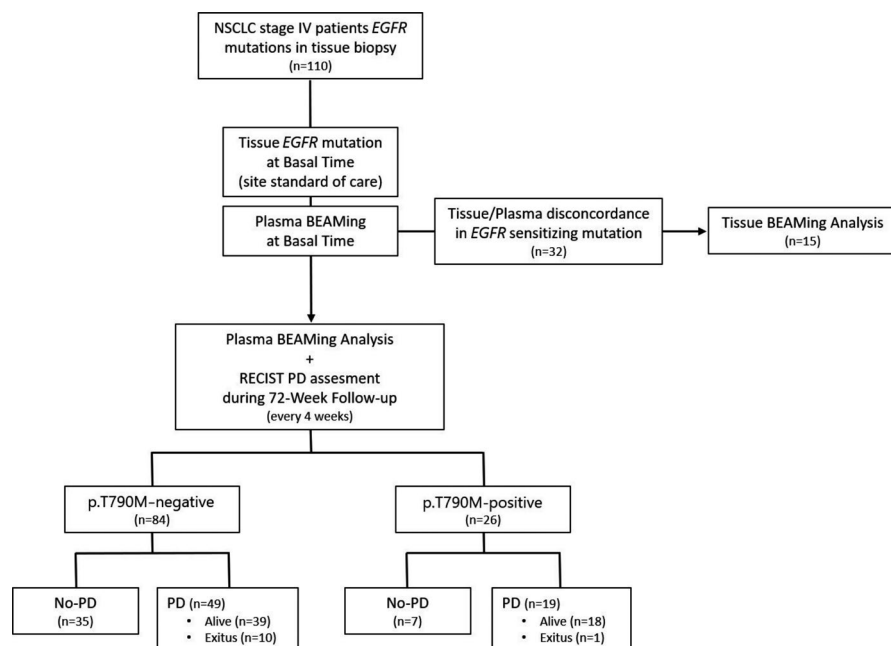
NSCLC stage IV patients EGFR mutations in tissue biopsy
(n=110)

Tissue EGFR mutation at Basal Time
(site standard of care)

Plasma BEAMing at Basal Time

Tissue/Plasma disconcordance in EGFR sensitizing mutation
(n=32)

Tissue BEAMing Analysis
(n=15)

Plasma BEAMing Analysis
+
RECIST PD assesment during 72-Week Follow-up
(every 4 weeks)

p.T790M-negative
(n=84)

p.T790M-positive
(n=26)

No-PD
(n=35)

PD (n=49)
• Alive (n=39)
• Exitus (n=10)

No-PD
(n=7)

PD (n=19)
• Alive (n=18)
• Exitus (n=1)